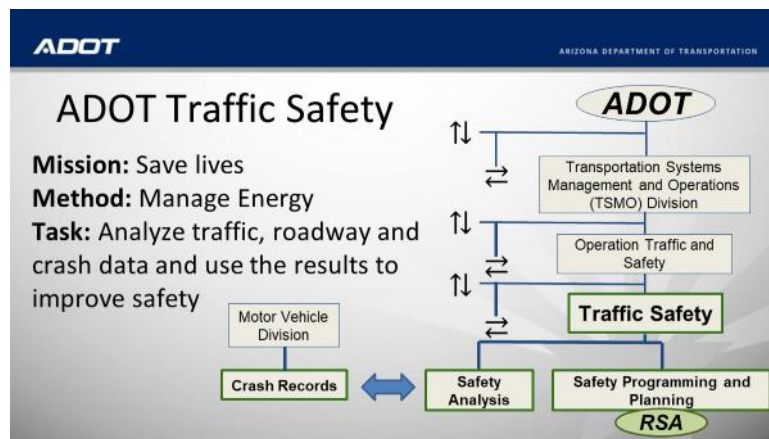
ADOT

ARIZONA DEPARTMENT OF TRANSPORTATION

ADOT Traffic Safety

Mission: Save lives
Method: Manage Energy
Task: Analyze traffic, roadway and crash data and use the results to improve safety

ADOT

⇅

⇄

Transportation Systems Management and Operations (TSMO) Division

⇅

Operation Traffic and Safety

⇄

⇅

Traffic Safety

⇄

Motor Vehicle Division

Crash Records

Safety Analysis

Safety Programming and Planning

RSA